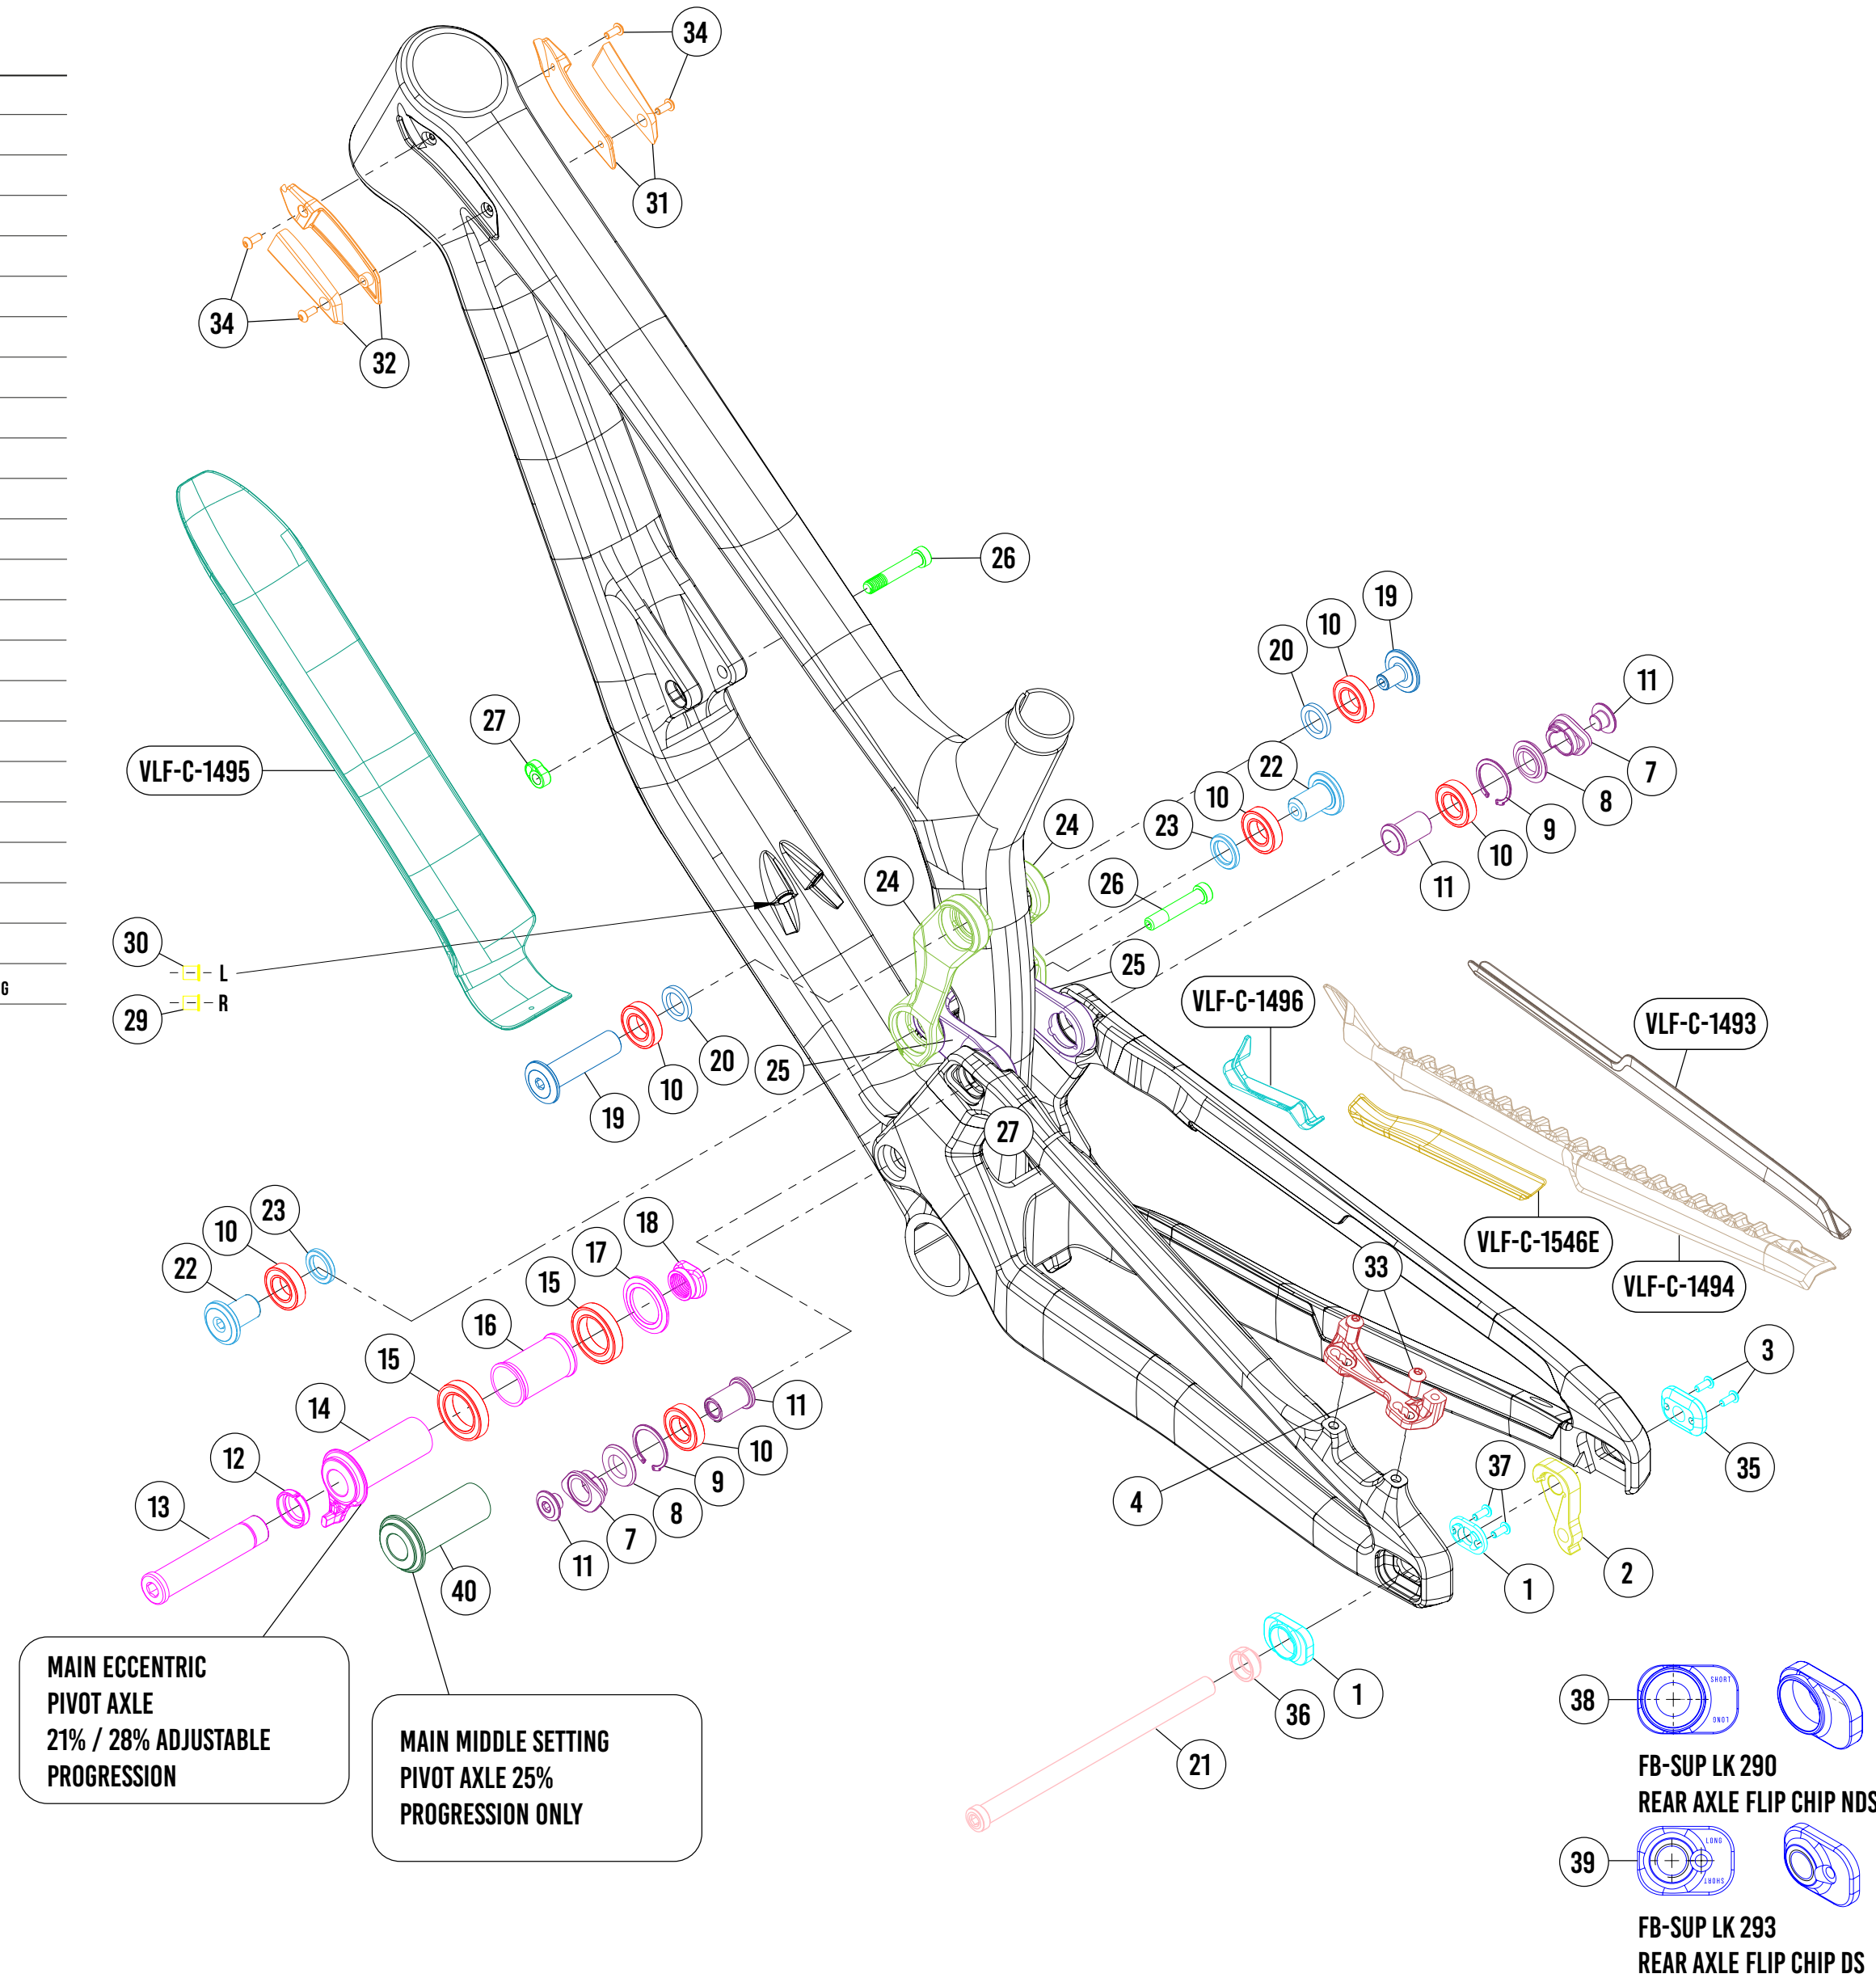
34
31
34
32
26
19
10
20
11
7
22
10
23
8
9
10
11
24
24
26
27
VLF-C-1495
30
L
29
R
25
VLF-C-1496
VLF-C-1493
20
10
19
25
27
VLF-C-1546E
VLF-C-1494
23
10
22
18
17
15
16
33
15
3
14
11
10
12
9
8
13
7
11
40
4
37
35
2
1
1
36
38
SHORT
LONG
21
FB-SUP LK 290
REAR AXLE FLIP CHIP NDS
39
LONG
SHORT
FB-SUP LK 293
REAR AXLE FLIP CHIP DS
MAIN ECCENTRIC PIVOT AXLE 21% / 28% ADJUSTABLE PROGRESSION
MAIN MIDDLE SETTING PIVOT AXLE 25% PROGRESSION ONLY
G